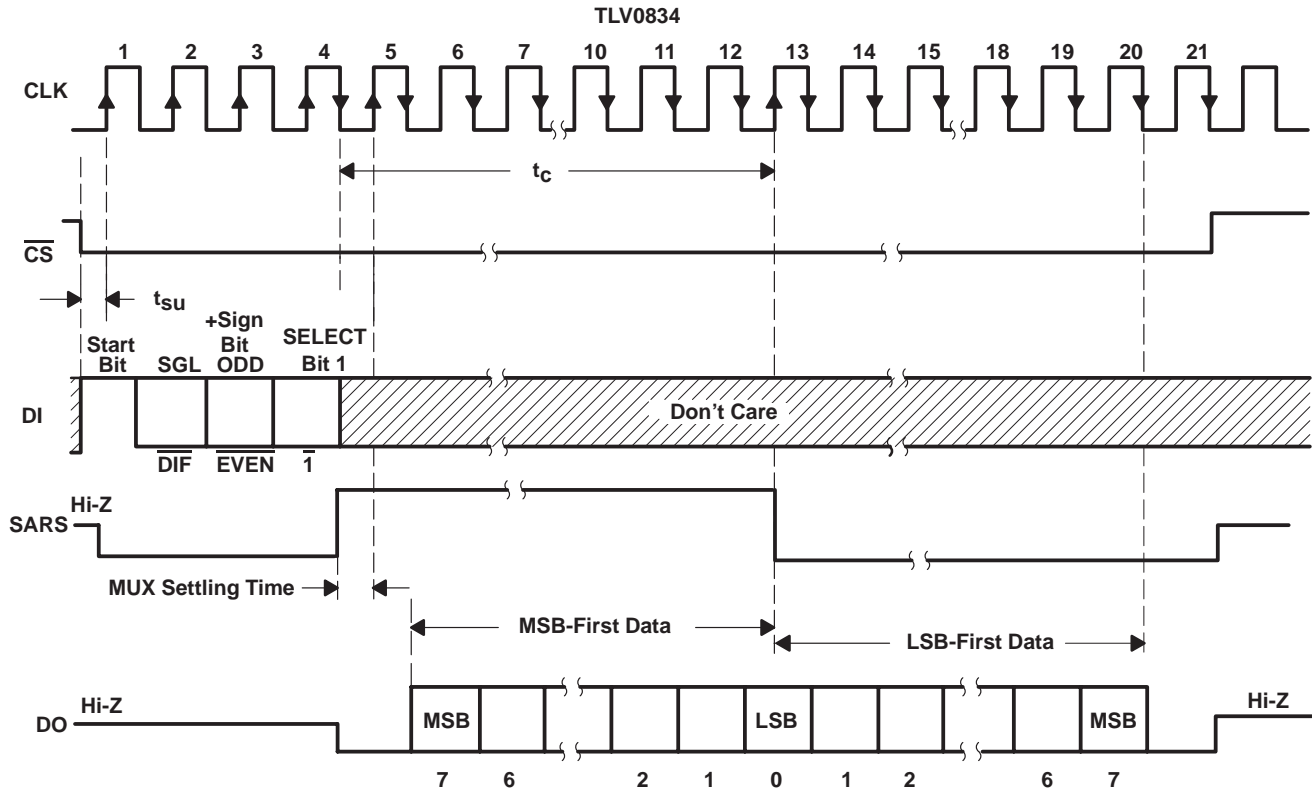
TLV0834

1 2 3 4 5 6 7 10 11 12 13 14 15 18 19 20 21

CLK

$t_c$

$\overline{CS}$

$t_{su}$

Start Bit

SGL

+Sign Bit ODD

SELECT Bit 1

DI

Don't Care

$\overline{DIF}$

$\overline{EVEN}$

$\overline{1}$

Hi-Z

SARS

MUX Settling Time

MSB-First Data

LSB-First Data

DO

Hi-Z

MSB

LSB

MSB

Hi-Z

7 6 2 1 0 1 2 6 7